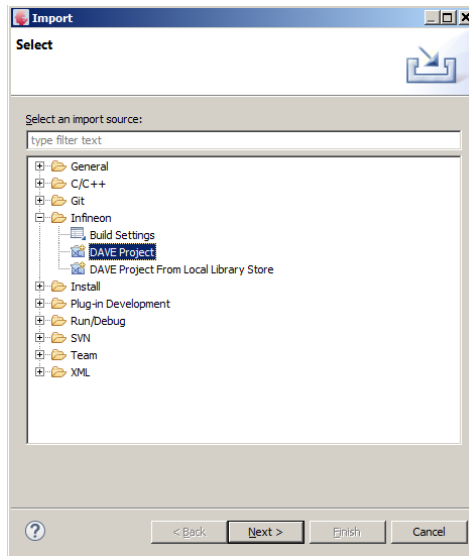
Import

Select

Select an import source:

type filter text

General
C/C++
Git
Infineon
Build Settings
DAVE Project
DAVE Project From Local Library Store
Install
Plug-in Development
Run/Debug
SVN
Team
XML

?

< Back

Next >

Finish

Cancel